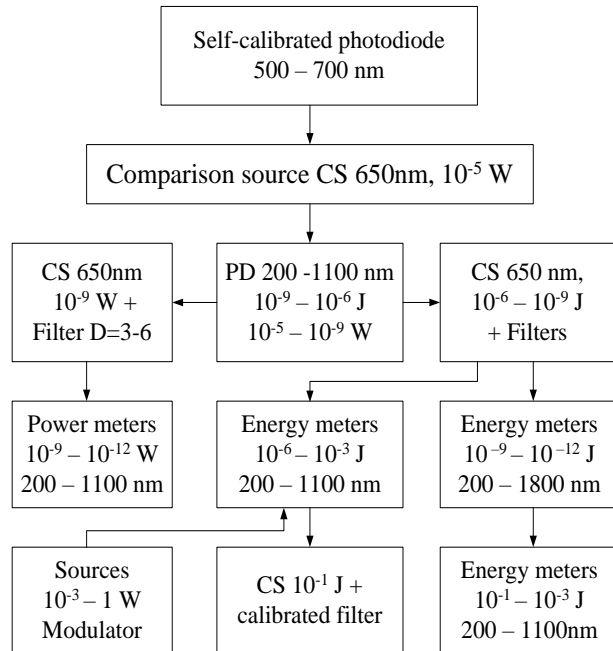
Self-calibrated photodiode
500 – 700 nm

Comparison source CS 650nm, $10^{-5}$ W

CS 650nm
$10^{-9}$ W +
Filter D=3-6

PD 200 -1100 nm
$10^{-9} – 10^{-6}$ J
$10^{-5} – 10^{-9}$ W

CS 650 nm,
$10^{-6} – 10^{-9}$ J
+ Filters

Power meters
$10^{-9} – 10^{-12}$ W
200 – 1100 nm

Energy meters
$10^{-6} – 10^{-3}$ J
200 – 1100 nm

Energy meters
$10^{-9} – 10^{-12}$ J
200 – 1800 nm

Sources
$10^{-3}$ – 1 W
Modulator

CS $10^{-1}$ J +
calibrated filter

Energy meters
$10^{-1} – 10^{-3}$ J
200 – 1100nm